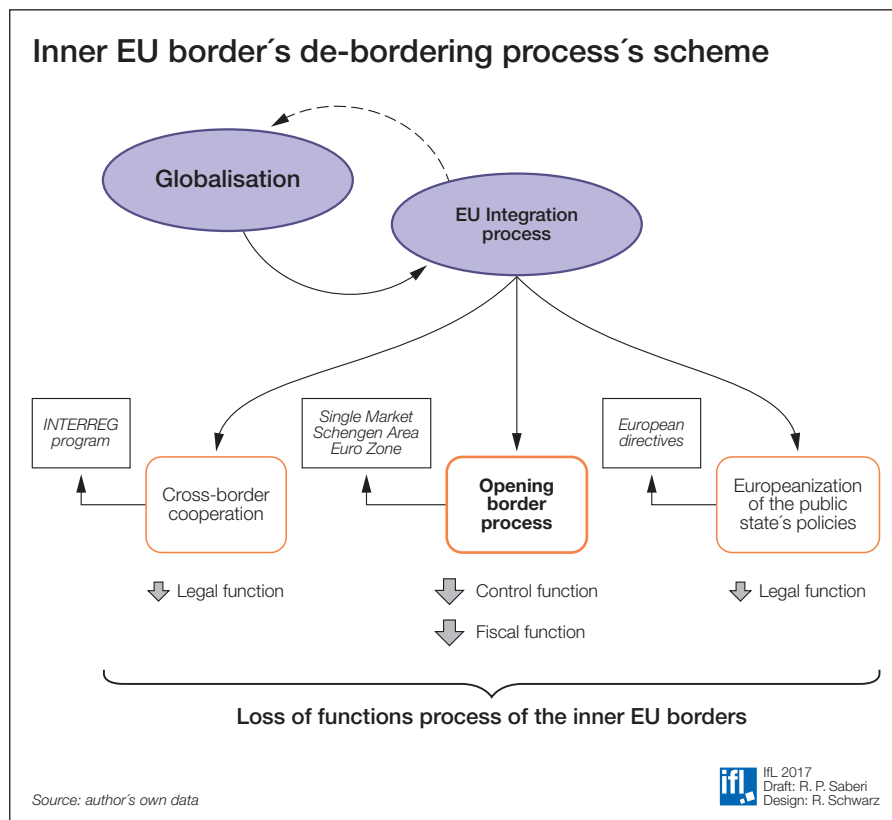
Inner EU border´s de-bordering process´s scheme

Globalisation

EU Integration process

INTERREG program

Cross-border cooperation

Single Market Schengen Area Euro Zone

Opening border process

European directives

Europeanization of the public state´s policies

Legal function

Control function

Fiscal function

Legal function

Loss of functions process of the inner EU borders

Source: author´s own data

ifL

IfL 2017
Draft: R. P. Saberi
Design: R. Schwarz